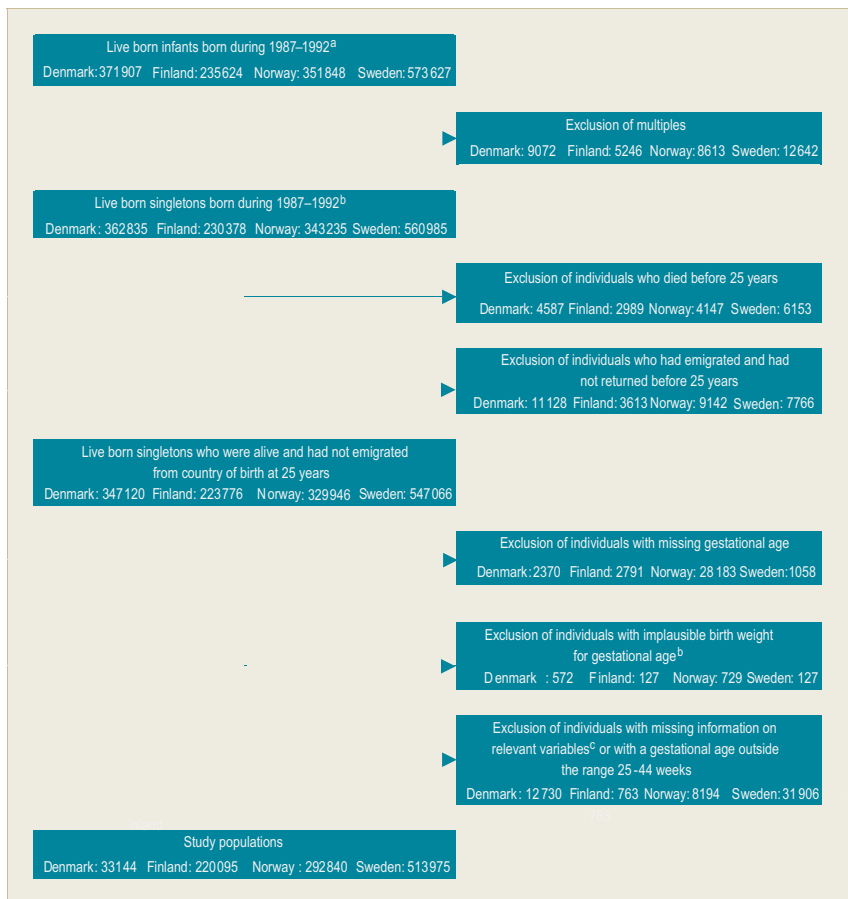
Live born infants born during 1987–1992$^{a}$
Denmark: 371 907 Finland: 235624 Norway: 351848 Sweden: 573 627

Exclusion of multiples
Denmark: 9072 Finland: 5246 Norway: 8613 Sweden: 12642

Live born singletons born during 1987–1992$^{b}$
Denmark: 362835 Finland: 230378 Norway: 343235 Sweden: 560985

Exclusion of individuals who died before 25 years
Denmark: 4587 Finland: 2989 Norway: 4147 Sweden: 6153

Exclusion of individuals who had emigrated and had not returned before 25 years
Denmark: 11 128 Finland: 3613 Norway: 9142 Sweden: 7766

Live born singletons who were alive and had not emigrated from country of birth at 25 years
Denmark: 347 120 Finland: 223776 Norway: 329946 Sweden: 547 066

Exclusion of individuals with missing gestational age
Denmark: 2370 Finland: 2791 Norway: 28 183 Sweden: 1058

Exclusion of individuals with implausible birth weight for gestational age$^{b}$
Denmark : 572 Finland: 127 Norway: 729 Sweden: 127

Exclusion of individuals with missing information on relevant variables$^{c}$ or with a gestational age outside the range 25-44 weeks
Denmark: 12 730 Finland: 763 Norway: 8194 Sweden: 31 906

Study populations
Denmark: 33144 Finland: 220095 Norway : 292840 Sweden: 513975